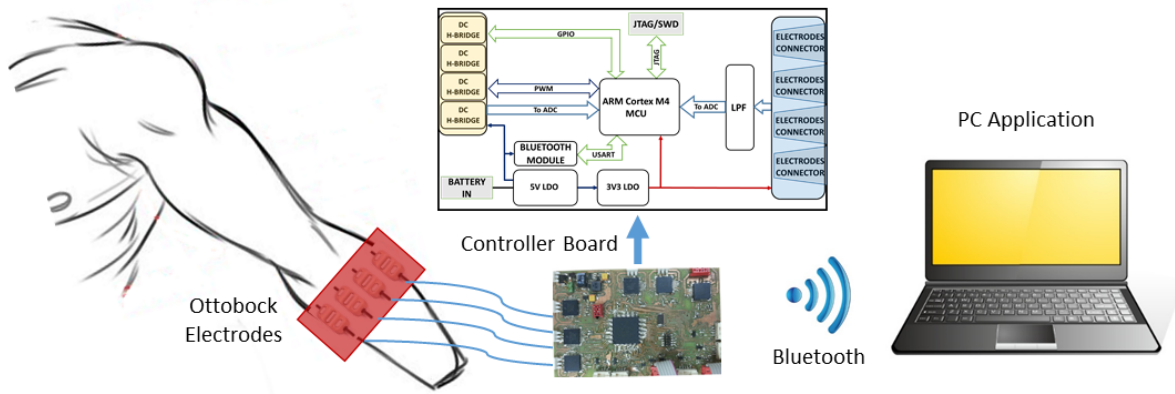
DC H-BRIDGE
DC H-BRIDGE
DC H-BRIDGE
DC H-BRIDGE
GPIO
JTAG/SWD
JTAG
PWM
To ADC
ARM Cortex M4 MCU
To ADC
LPF
ELECTRODES CONNECTOR
ELECTRODES CONNECTOR
ELECTRODES CONNECTOR
ELECTRODES CONNECTOR
BLUETOOTH MODULE
USART
BATTERY IN
5V LDO
3V3 LDO

PC Application

Controller Board

Ottobock Electrodes

Bluetooth